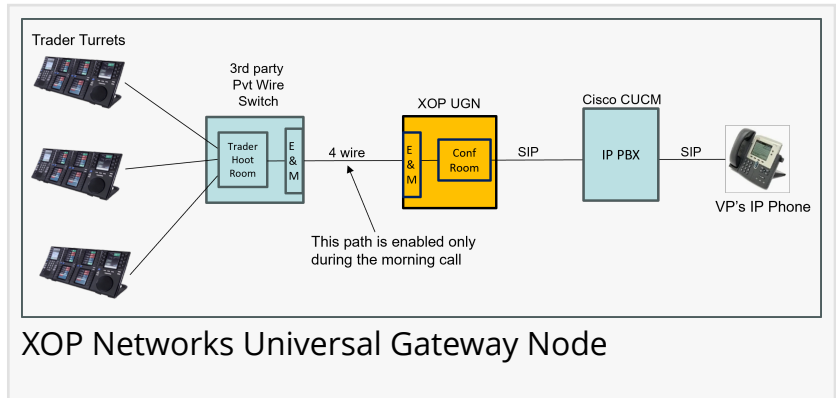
Trader Turrets

3rd party Pvt Wire Switch

Trader Hoot Room

E & M

4 wire

XOP UGN

E & M

Conf Room

SIP

Cisco CUCM

IP PBX

SIP

VP's IP Phone

This path is enabled only during the morning call

XOP Networks Universal Gateway Node